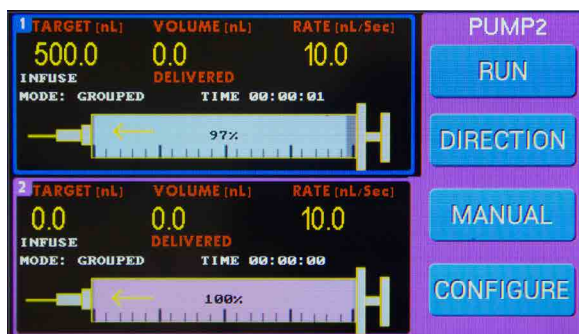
1 TARGET [nL] VOLUME [nL] RATE [nL/Sec]
500.0 0.0 10.0
INFUSE DELIVERED
MODE: GROUPED TIME 00:00:01
97%

2 TARGET [nL] VOLUME [nL] RATE [nL/Sec]
0.0 0.0 10.0
INFUSE DELIVERED
MODE: GROUPED TIME 00:00:00
100%

PUMP2
RUN
DIRECTION
MANUAL
CONFIGURE